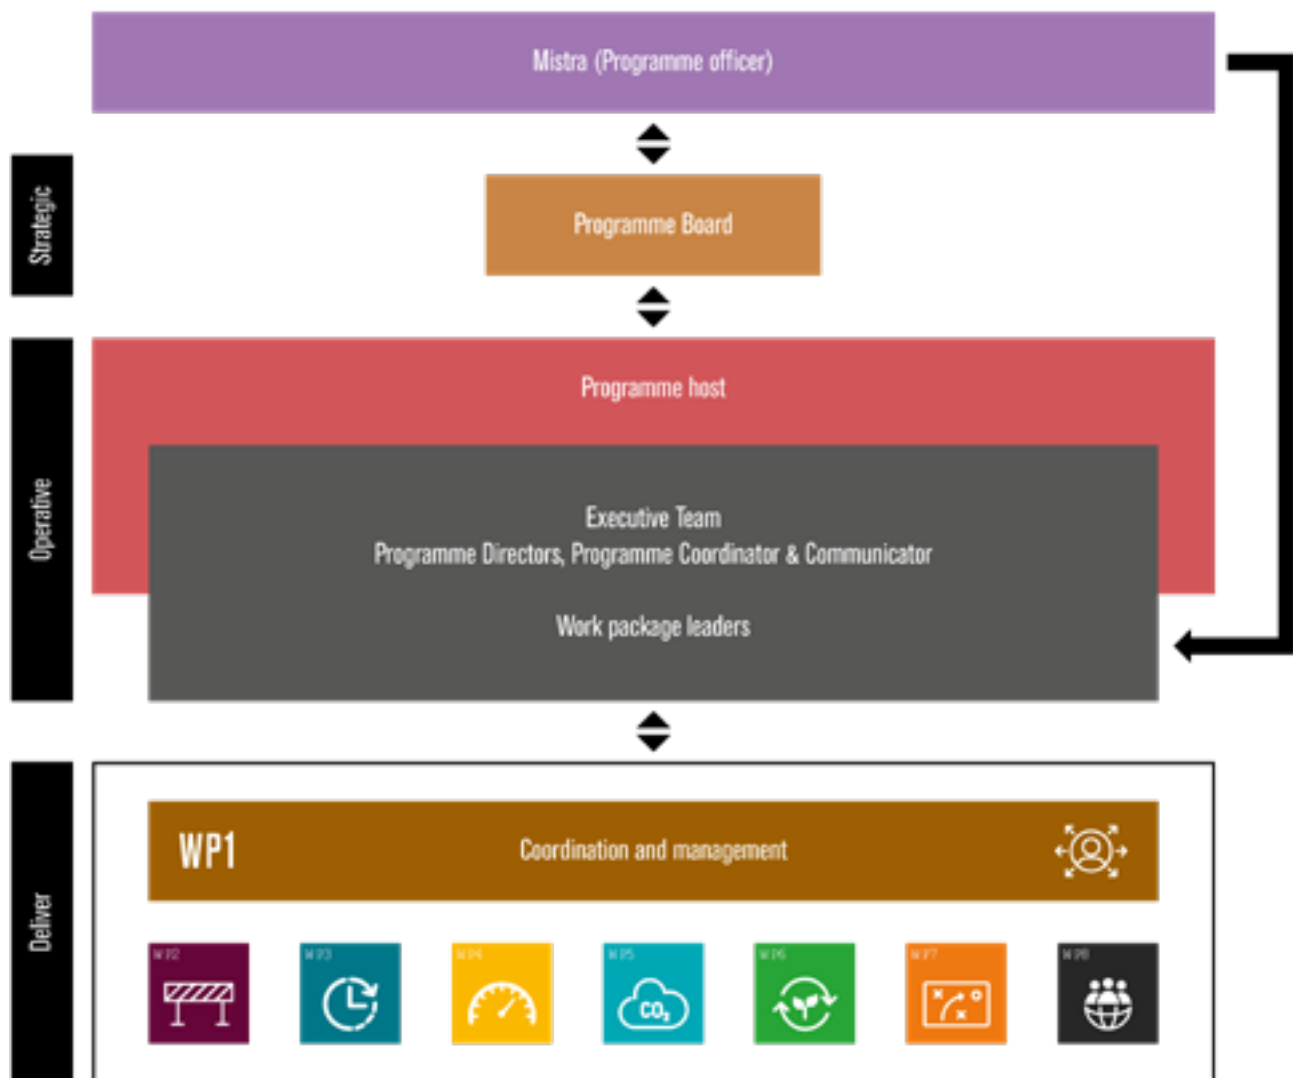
Strategic

Mistra (Programme officer)

Programme Board

Operative

Programme host

Executive Team
Programme Directors, Programme Coordinator & Communicator

Work package leaders

Deliver

WP1 Coordination and management

WP2

WP3

WP4

WP5

$CO_2$

WP6

WP7

WP8